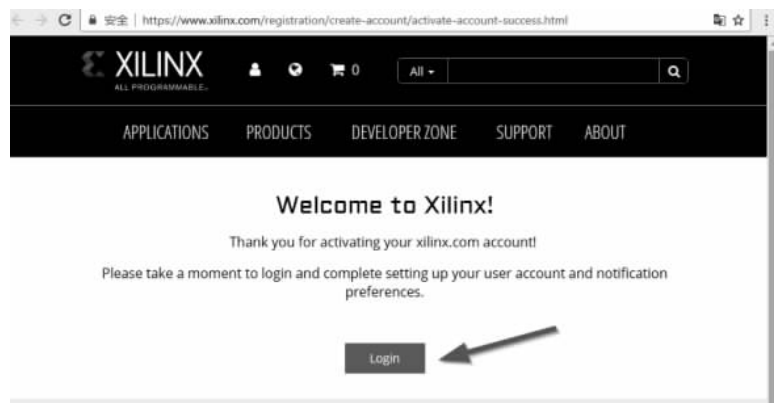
安全 | https://www.xilinx.com/registration/create-account/activate-account-success.html

XILINX
ALL PROGRAMMABLE.

0

All

APPLICATIONS PRODUCTS DEVELOPER ZONE SUPPORT ABOUT

Welcome to Xilinx!

Thank you for activating your xilinx.com account!

Please take a moment to login and complete setting up your user account and notification preferences.

Login